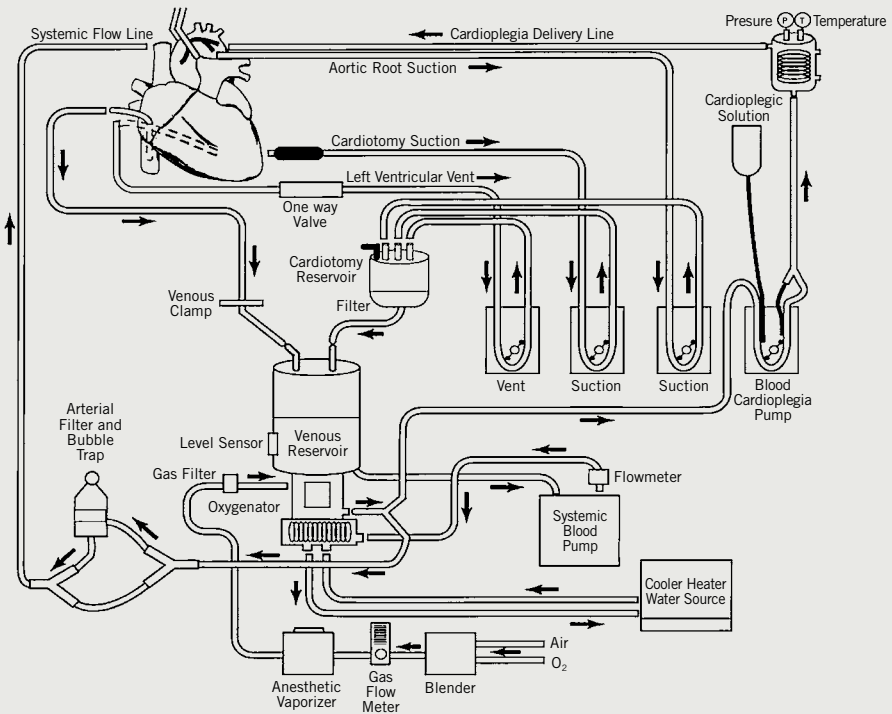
Systemic Flow Line

Cardioplegia Delivery Line

Presure P T Temperature

Aortic Root Suction

Cardioplegic Solution

Cardiotomy Suction

Left Ventricular Vent

One way Valve

Cardiotomy Reservoir

Venous Clamp

Filter

Vent

Suction

Suction

Blood Cardioplegia Pump

Arterial Filter and Bubble Trap

Level Sensor

Venous Reservoir

Gas Filter

Flowmeter

Oxygenator

Systemic Blood Pump

Cooler Heater Water Source

Air

$O_2$

Anesthetic Vaporizer

Gas Flow Meter

Blender